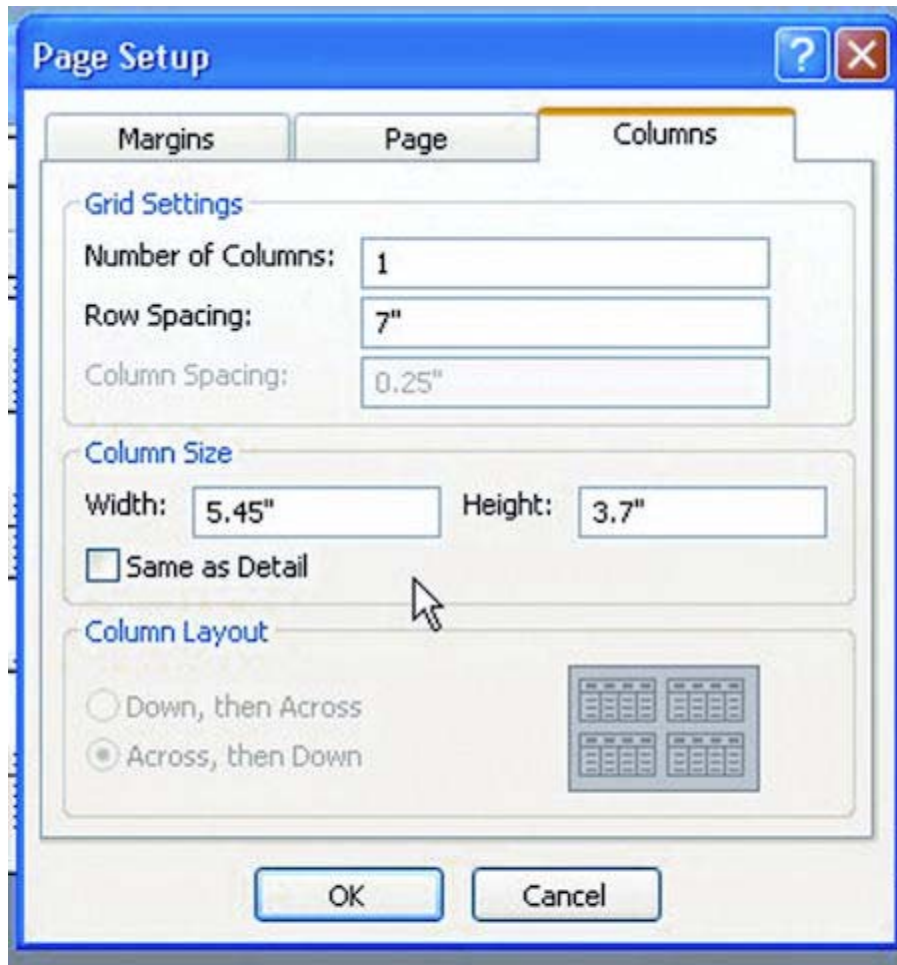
Page Setup

Margins

Page

Columns

Grid Settings

Number of Columns: 1

Row Spacing: 7"

Column Spacing: 0.25"

Column Size

Width: 5.45"

Height: 3.7"

Same as Detail

Column Layout

Down, then Across

Across, then Down

OK

Cancel